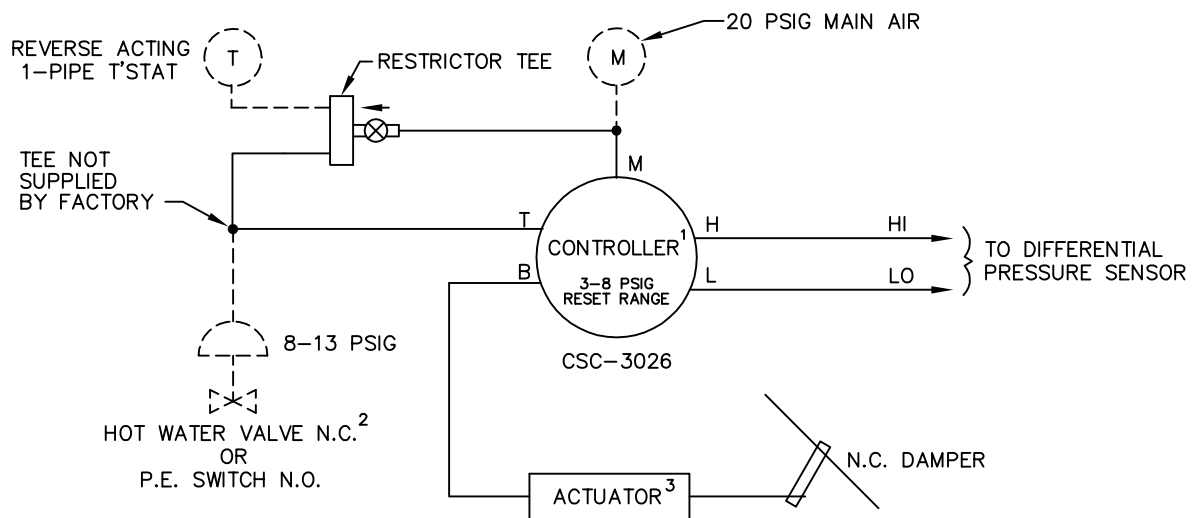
REVERSE ACTING 1–PIPE T'STAT

T

RESTRICTOR TEE

M

20 PSIG MAIN AIR

TEE NOT SUPPLIED BY FACTORY

M

T

B

CONTROLLER$^1$

3–8 PSIG RESET RANGE

H

L

HI

LO

TO DIFFERENTIAL PRESSURE SENSOR

8–13 PSIG

CSC–3026

HOT WATER VALVE N.C.$^2$ OR P.E. SWITCH N.O.

N.C. DAMPER

ACTUATOR$^3$